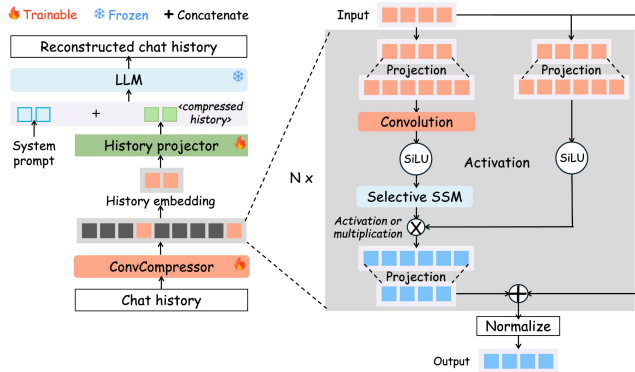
Trainable Frozen + Concatenate

Reconstructed chat history

LLM

+ <compressed history>

System prompt

History projector

History embedding

ConvCompressor

Chat history

N x

Input

Projection

Projection

Convolution

SiLU

Activation

SiLU

Selective SSM

Activation or multiplication

Projection

Normalize

Output